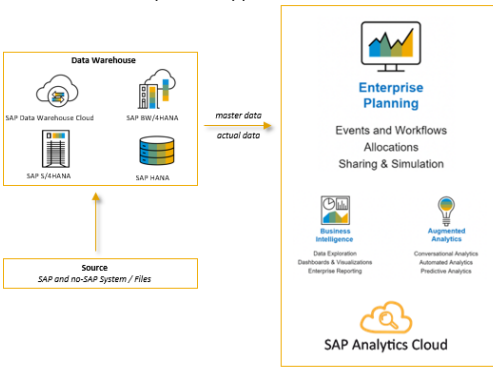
Data Warehouse

SAP Data Warehouse Cloud

SAP BW/4HANA

SAP S/4HANA

SAP HANA

master data

actual data

Source
SAP and no-SAP System / Files

Enterprise Planning

Events and Workflows
Allocations
Sharing & Simulation

Business Intelligence
Data Exploration
Dashboards & Visualizations
Enterprise Reporting

Augmented Analytics
Conversational Analytics
Automated Analytics
Predictive Analytics

SAP Analytics Cloud